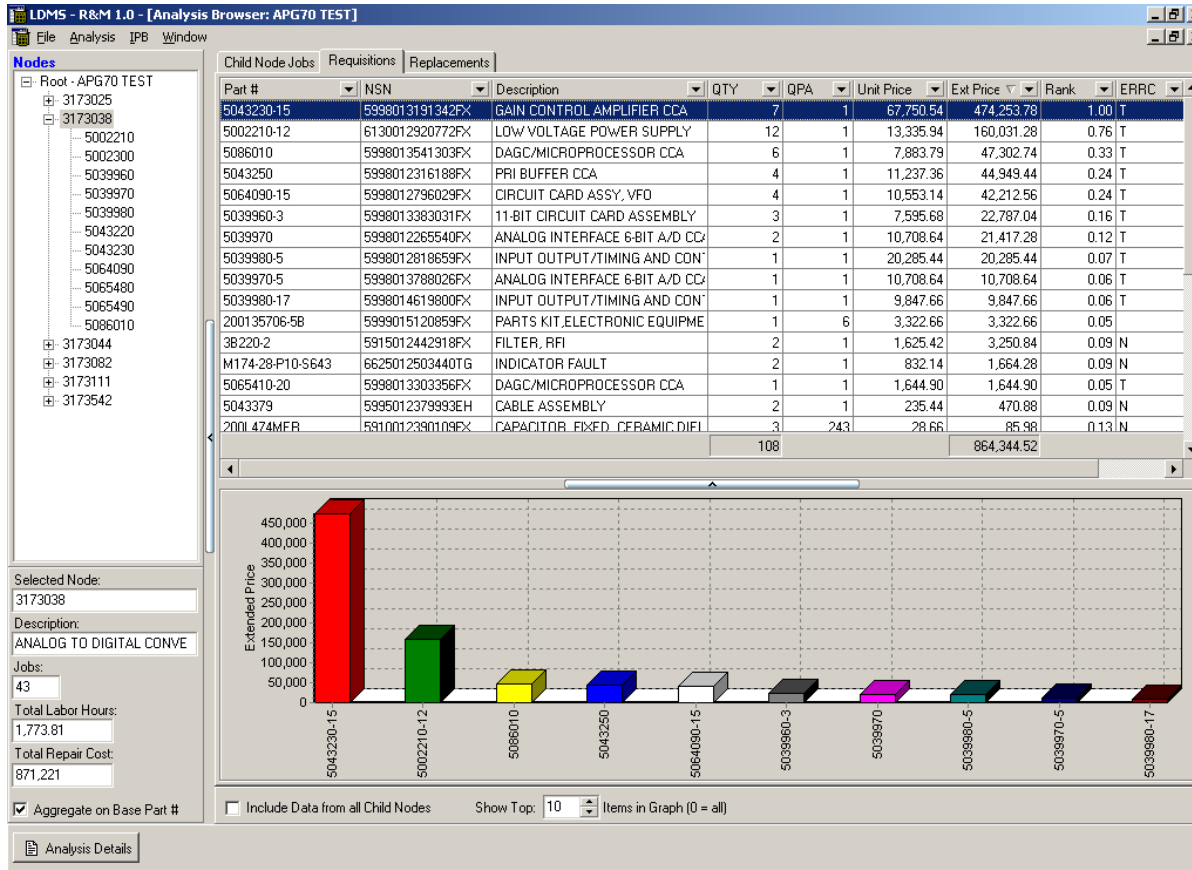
LDMS - R&M 1.0 - [Analysis Browser: APG70 TEST]

File Analysis IPB Window

Nodes

Root - APG70 TEST
3173025
3173038
5002210
5002300
5039960
5039970
5039980
5043220
5043230
5064090
5065480
5065490
5086010
3173044
3173082
3173111
3173542

Selected Node:
3173038
Description:
ANALOG TO DIGITAL CONVE
Jobs:
43
Total Labor Hours:
1,773.81
Total Repair Cost:
871,221

Aggregate on Base Part #

Child Node Jobs | Requisitions | Replacements

| Part # | NSN | Description | QTY | QPA | Unit Price | Ext Price | Rank | ERRC |
|---|---|---|---|---|---|---|---|---|
| 5043230-15 | 5998013191342FX | GAIN CONTROL AMPLIFIER CCA | 7 | 1 | 67,750.54 | 474,253.78 | 1.00 | T |
| 5002210-12 | 6130012920772FX | LOW VOLTAGE POWER SUPPLY | 12 | 1 | 13,335.94 | 160,031.28 | 0.76 | T |
| 5086010 | 5998013541303FX | DAGC/MICROPROCESSOR CCA | 6 | 1 | 7,883.79 | 47,302.74 | 0.33 | T |
| 5043250 | 5998012316188FX | PRI BUFFER CCA | 4 | 1 | 11,237.36 | 44,949.44 | 0.24 | T |
| 5064090-15 | 5998012796029FX | CIRCUIT CARD ASSY, VFO | 4 | 1 | 10,553.14 | 42,212.56 | 0.24 | T |
| 5039960-3 | 5998013383031FX | 11-BIT CIRCUIT CARD ASSEMBLY | 3 | 1 | 7,595.68 | 22,787.04 | 0.16 | T |
| 5039970 | 5998012265540FX | ANALOG INTERFACE 6-BIT A/D CC/ | 2 | 1 | 10,708.64 | 21,417.28 | 0.12 | T |
| 5039980-5 | 5998012818659FX | INPUT OUTPUT/TIMING AND CONT | 1 | 1 | 20,285.44 | 20,285.44 | 0.07 | T |
| 5039970-5 | 5998013788026FX | ANALOG INTERFACE 6-BIT A/D CC/ | 1 | 1 | 10,708.64 | 10,708.64 | 0.06 | T |
| 5039980-17 | 5998014619800FX | INPUT OUTPUT/TIMING AND CONT | 1 | 1 | 9,847.66 | 9,847.66 | 0.06 | T |
| 200135706-5B | 5999015120859FX | PARTS KIT,ELECTRONIC EQUIPME | 1 | 6 | 3,322.66 | 3,322.66 | 0.05 | |
| 3B220-2 | 5915012442918FX | FILTER, RFI | 2 | 1 | 1,625.42 | 3,250.84 | 0.09 | N |
| M174-28-P10-S643 | 6625012503440TG | INDICATOR FAULT | 2 | 1 | 832.14 | 1,664.28 | 0.09 | N |
| 5065410-20 | 5998013303356FX | DAGC/MICROPROCESSOR CCA | 1 | 1 | 1,644.90 | 1,644.90 | 0.05 | T |
| 5043379 | 5995012379993EH | CABLE ASSEMBLY | 2 | 1 | 235.44 | 470.88 | 0.09 | N |
| 200L474MEB | 5910012390109FX | CAPACITOR, FIXED, CERAMIC DIEL | 3 | 243 | 28.66 | 85.98 | 0.13 | N |
| | | | 108 | | | 864,344.52 | | |

Extended Price
450,000
400,000
350,000
300,000
250,000
200,000
150,000
100,000
50,000
0
5043230-15 5002210-12 5086010 5043250 5064090-15 5039960-3 5039970 5039980-5 5039970-5 5039980-17

Include Data from all Child Nodes   Show Top: 10 Items in Graph (0 = all)

Analysis Details